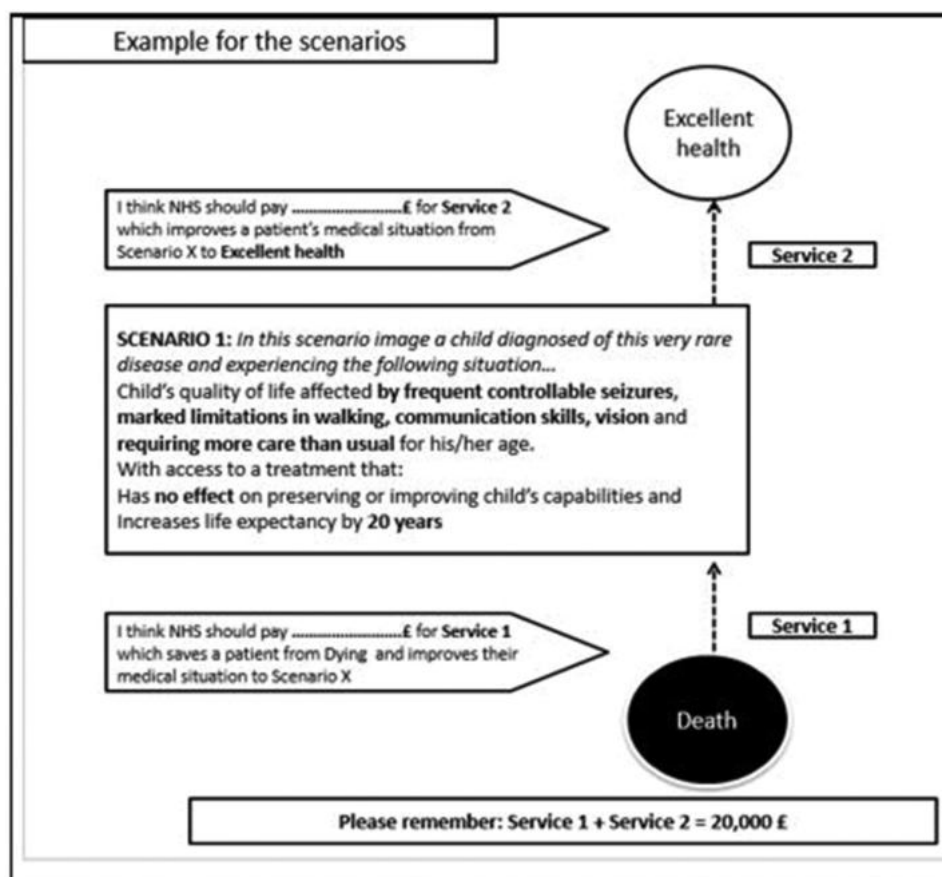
Example for the scenarios

Excellent health

I think NHS should pay ……………………£ for Service 2 which improves a patient's medical situation from Scenario X to Excellent health

Service 2

SCENARIO 1: In this scenario image a child diagnosed of this very rare disease and experiencing the following situation…
Child's quality of life affected by frequent controllable seizures, marked limitations in walking, communication skills, vision and requiring more care than usual for his/her age.
With access to a treatment that:
Has no effect on preserving or improving child's capabilities and Increases life expectancy by 20 years

I think NHS should pay ……………………£ for Service 1 which saves a patient from Dying and improves their medical situation to Scenario X

Service 1

Death

Please remember: Service 1 + Service 2 = 20,000 £